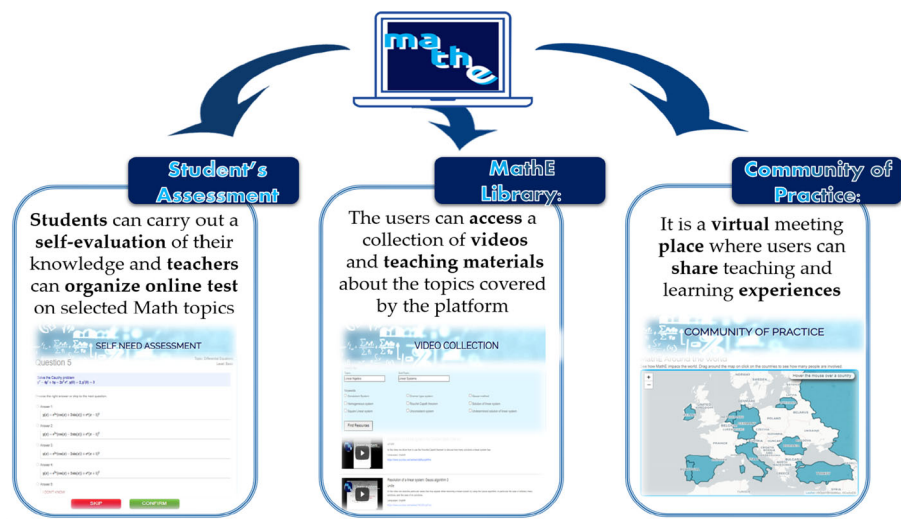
mathe

Student's Assessment

Students can carry out a self-evaluation of their knowledge and teachers can organize online test on selected Math topics

SELF NEED ASSESSMENT

Question 5

SKIP

CONFIRM

MathE Library:

The users can access a collection of videos and teaching materials about the topics covered by the platform

VIDEO COLLECTION

Find Resources

Community of Practice:

It is a virtual meeting place where users can share teaching and learning experiences

COMMUNITY OF PRACTICE

Hover the mouse over a country